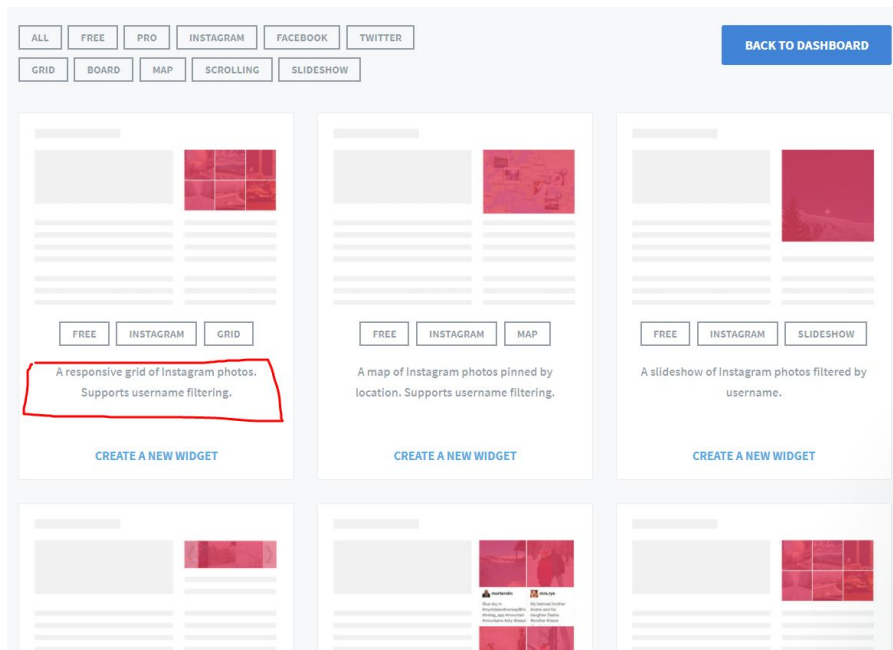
ALL FREE PRO INSTAGRAM FACEBOOK TWITTER
GRID BOARD MAP SCROLLING SLIDESHOW

BACK TO DASHBOARD

FREE INSTAGRAM GRID

A responsive grid of Instagram photos. Supports username filtering.

CREATE A NEW WIDGET

FREE INSTAGRAM MAP

A map of Instagram photos pinned by location. Supports username filtering.

CREATE A NEW WIDGET

FREE INSTAGRAM SLIDESHOW

A slideshow of Instagram photos filtered by username.

CREATE A NEW WIDGET